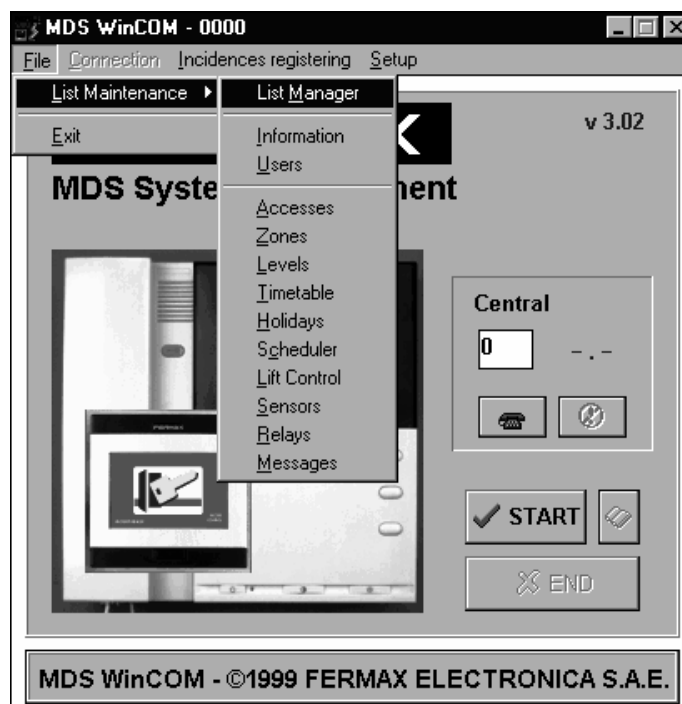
MDS WinCOM - 0000

File Connection Incidences registering Setup

List Maintenance ▸

Exit

List Manager

Information
Users

Accesses
Zones
Levels
Timetable
Holidays
Scheduler
Lift Control
Sensors
Relays
Messages

v 3.02

MDS Syste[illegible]nent

FERMAX

Central

0

- . -

START

END

MDS WinCOM - ©1999 FERMAX ELECTRONICA S.A.E.